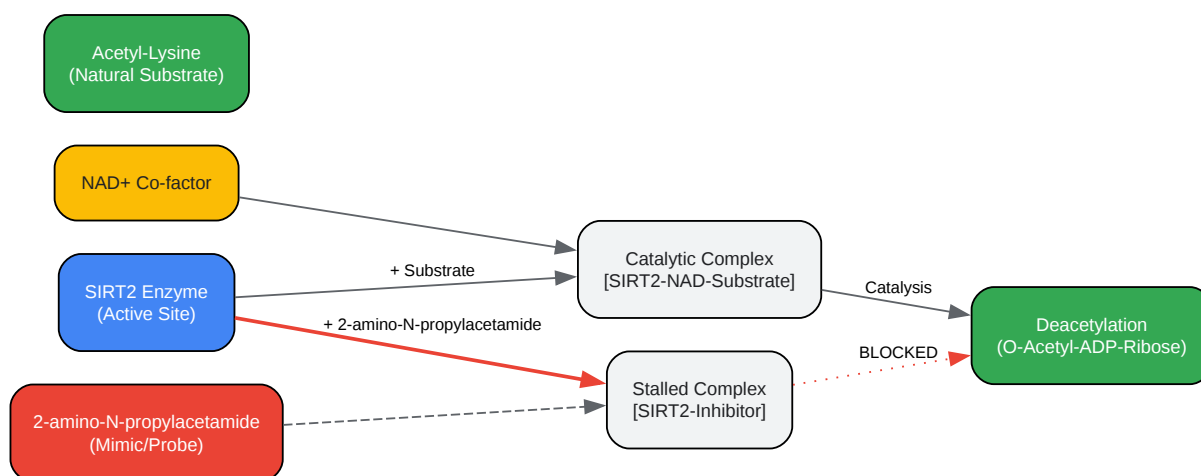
Acetyl-Lysine
(Natural Substrate)

NAD+ Co-factor

SIRT2 Enzyme
(Active Site)

2-amino-N-propylacetamide
(Mimic/Probe)

+ Substrate

+ 2-amino-N-propylacetamide

Catalytic Complex
[SIRT2-NAD-Substrate]

Stalled Complex
[SIRT2-Inhibitor]

Catalysis

BLOCKED

Deacetylation
(O-Acetyl-ADP-Ribose)